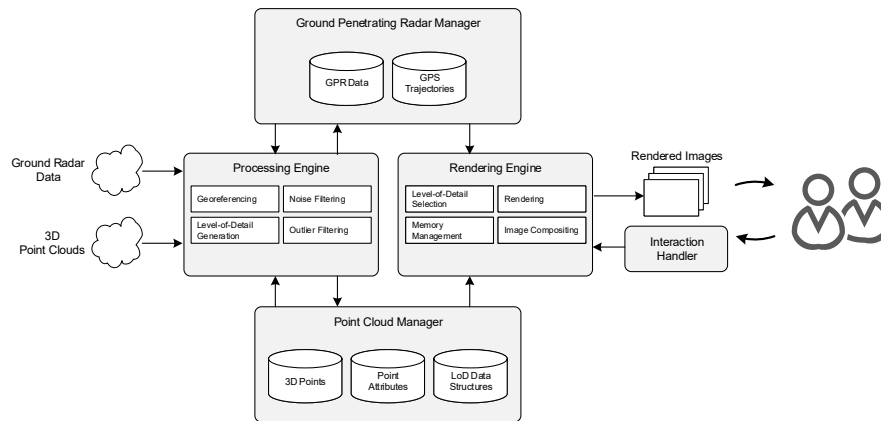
Ground Penetrating Radar Manager

GPR Data

GPS Trajectories

Ground Radar Data

3D Point Clouds

Processing Engine

Georeferencing

Noise Filtering

Level-of-Detail Generation

Outlier Filtering

Rendering Engine

Level-of-Detail Selection

Rendering

Memory Management

Image Compositing

Rendered Images

Interaction Handler

Point Cloud Manager

3D Points

Point Attributes

LoD Data Structures